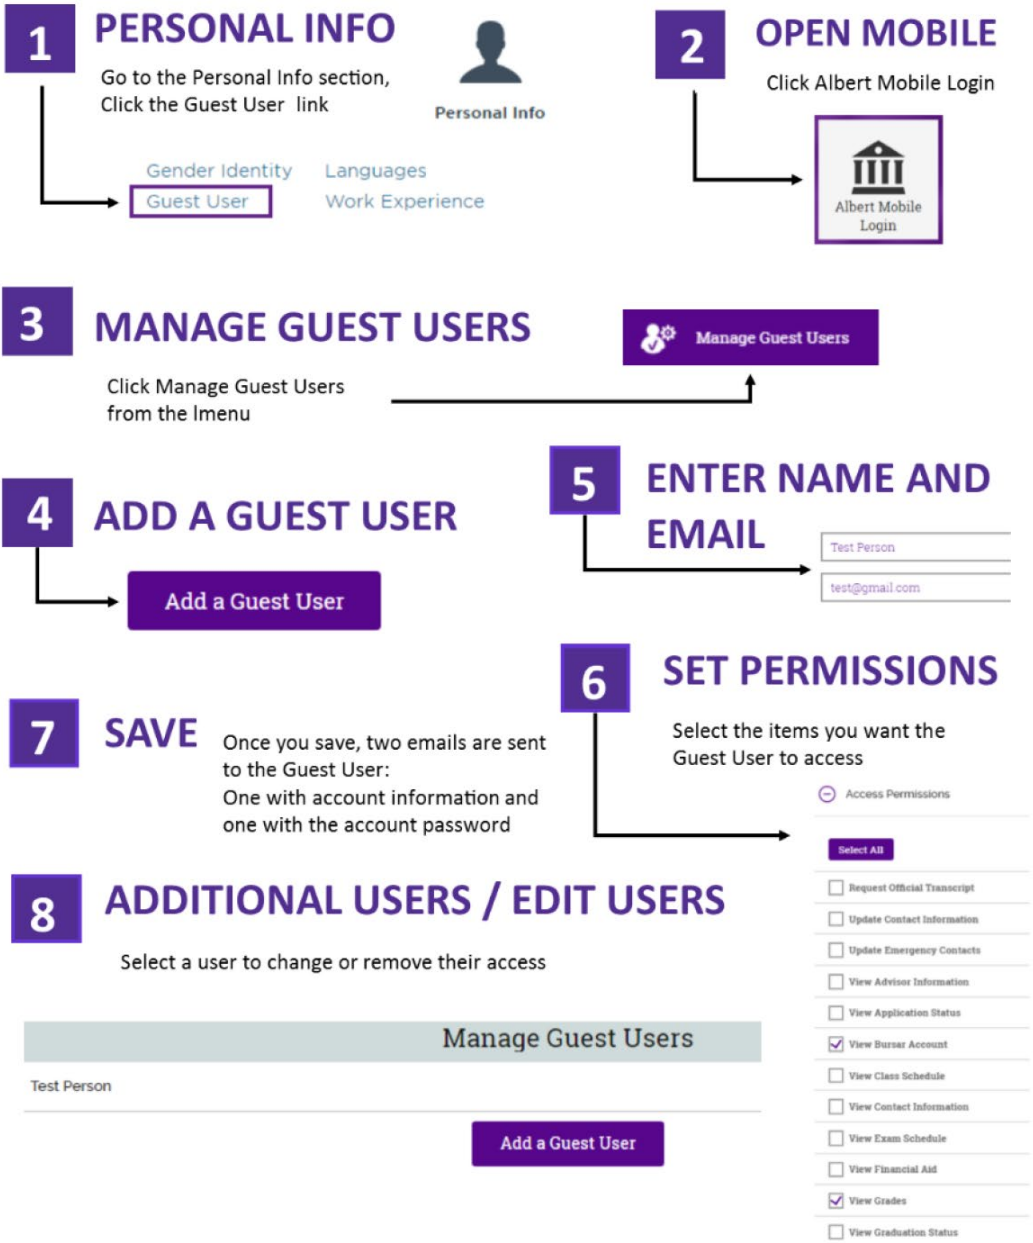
1 PERSONAL INFO

Go to the Personal Info section, Click the Guest User link

Personal Info

Gender Identity
Languages
Guest User
Work Experience

2 OPEN MOBILE

Click Albert Mobile Login

Albert Mobile Login

3 MANAGE GUEST USERS

Manage Guest Users

Click Manage Guest Users from the Imenu

5 ENTER NAME AND EMAIL

Test Person
test@gmail.com

4 ADD A GUEST USER

Add a Guest User

6 SET PERMISSIONS

Select the items you want the Guest User to access

7 SAVE

Once you save, two emails are sent to the Guest User:
One with account information and one with the account password

Access Permissions

Select All

Request Official Transcript
Update Contact Information
Update Emergency Contacts
View Advisor Information
View Application Status
View Bursar Account
View Class Schedule
View Contact Information
View Exam Schedule
View Financial Aid
View Grades
View Graduation Status

8 ADDITIONAL USERS / EDIT USERS

Select a user to change or remove their access

Manage Guest Users

Test Person

Add a Guest User